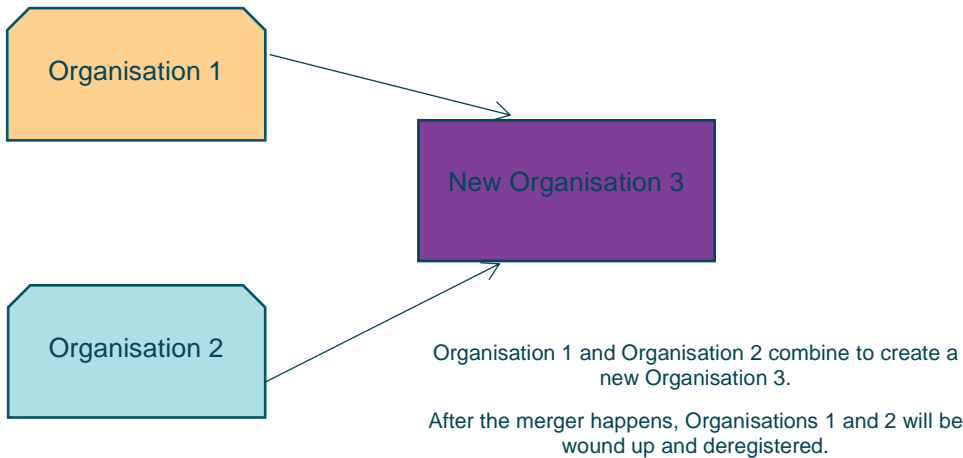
Organisation 1

New Organisation 3

Organisation 2

Organisation 1 and Organisation 2 combine to create a new Organisation 3.

After the merger happens, Organisations 1 and 2 will be wound up and deregistered.